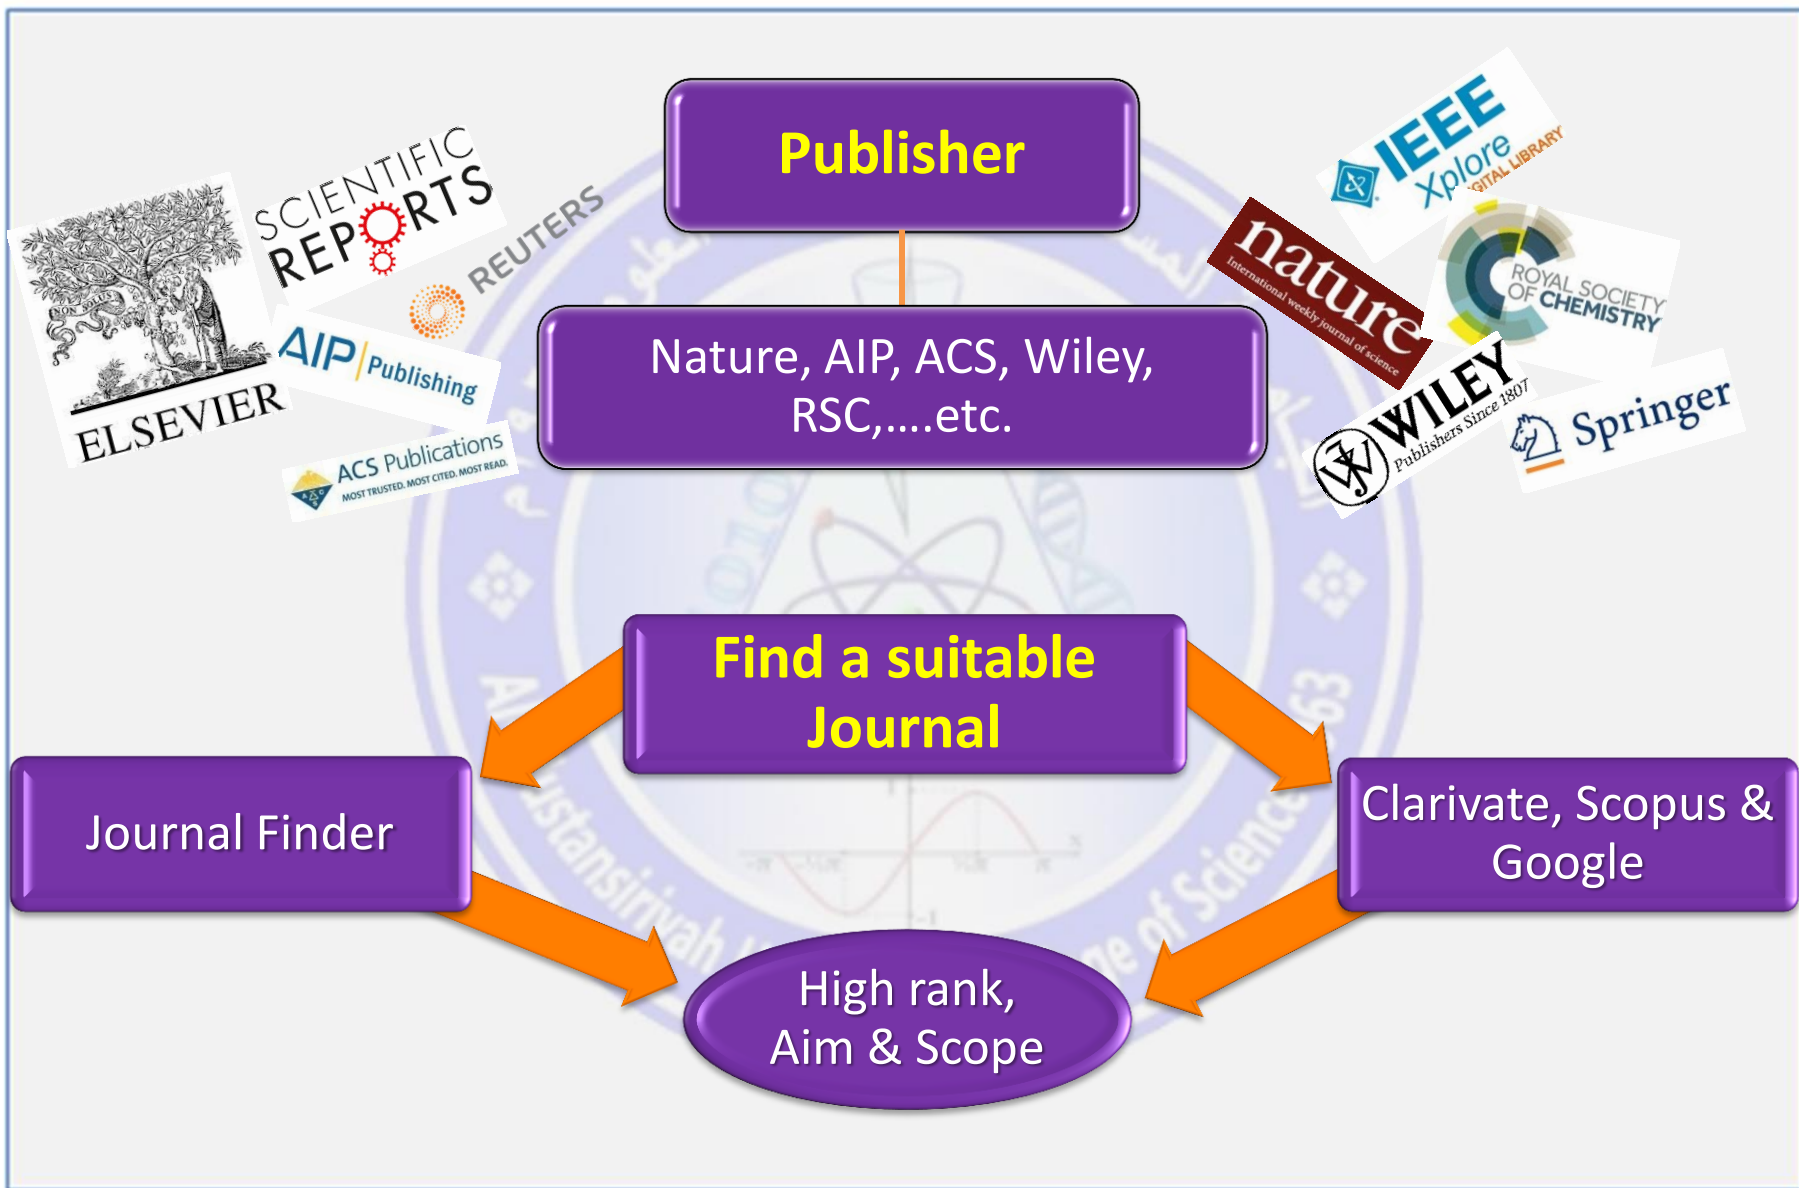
ELSEVIER

SCIENTIFIC REPORTS

REUTERS

AIP Publishing

ACS Publications
MOST TRUSTED. MOST CITED. MOST READ.

Publisher

Nature, AIP, ACS, Wiley, RSC,….etc.

IEEE Xplore
DIGITAL LIBRARY

nature
International weekly journal of science

ROYAL SOCIETY OF CHEMISTRY

WILEY
Publishers Since 1807

Springer

Find a suitable Journal

Journal Finder

Clarivate, Scopus & Google

High rank, Aim & Scope